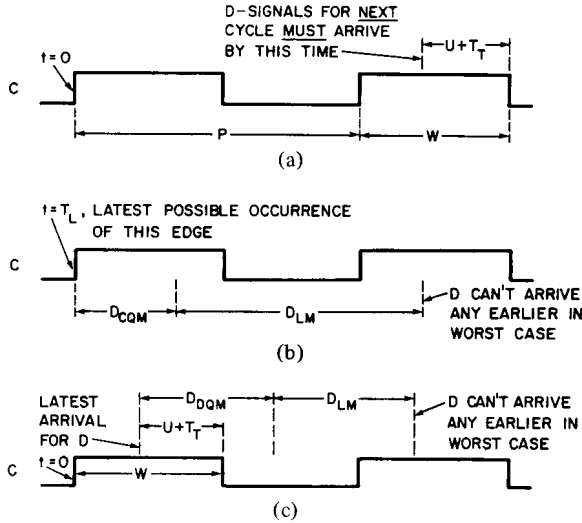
D-SIGNALS FOR NEXT CYCLE MUST ARRIVE BY THIS TIME

$U+T_T$

$t=0$

C

P

W

(a)

$t=T_L$, LATEST POSSIBLE OCCURRENCE OF THIS EDGE

C

$D_{CQM}$

$D_{LM}$

D CAN'T ARRIVE ANY EARLIER IN WORST CASE

(b)

LATEST ARRIVAL FOR D

$D_{DQM}$

$D_{LM}$

D CAN'T ARRIVE ANY EARLIER IN WORST CASE

$U+T_T$

C

$t=0$

W

(c)